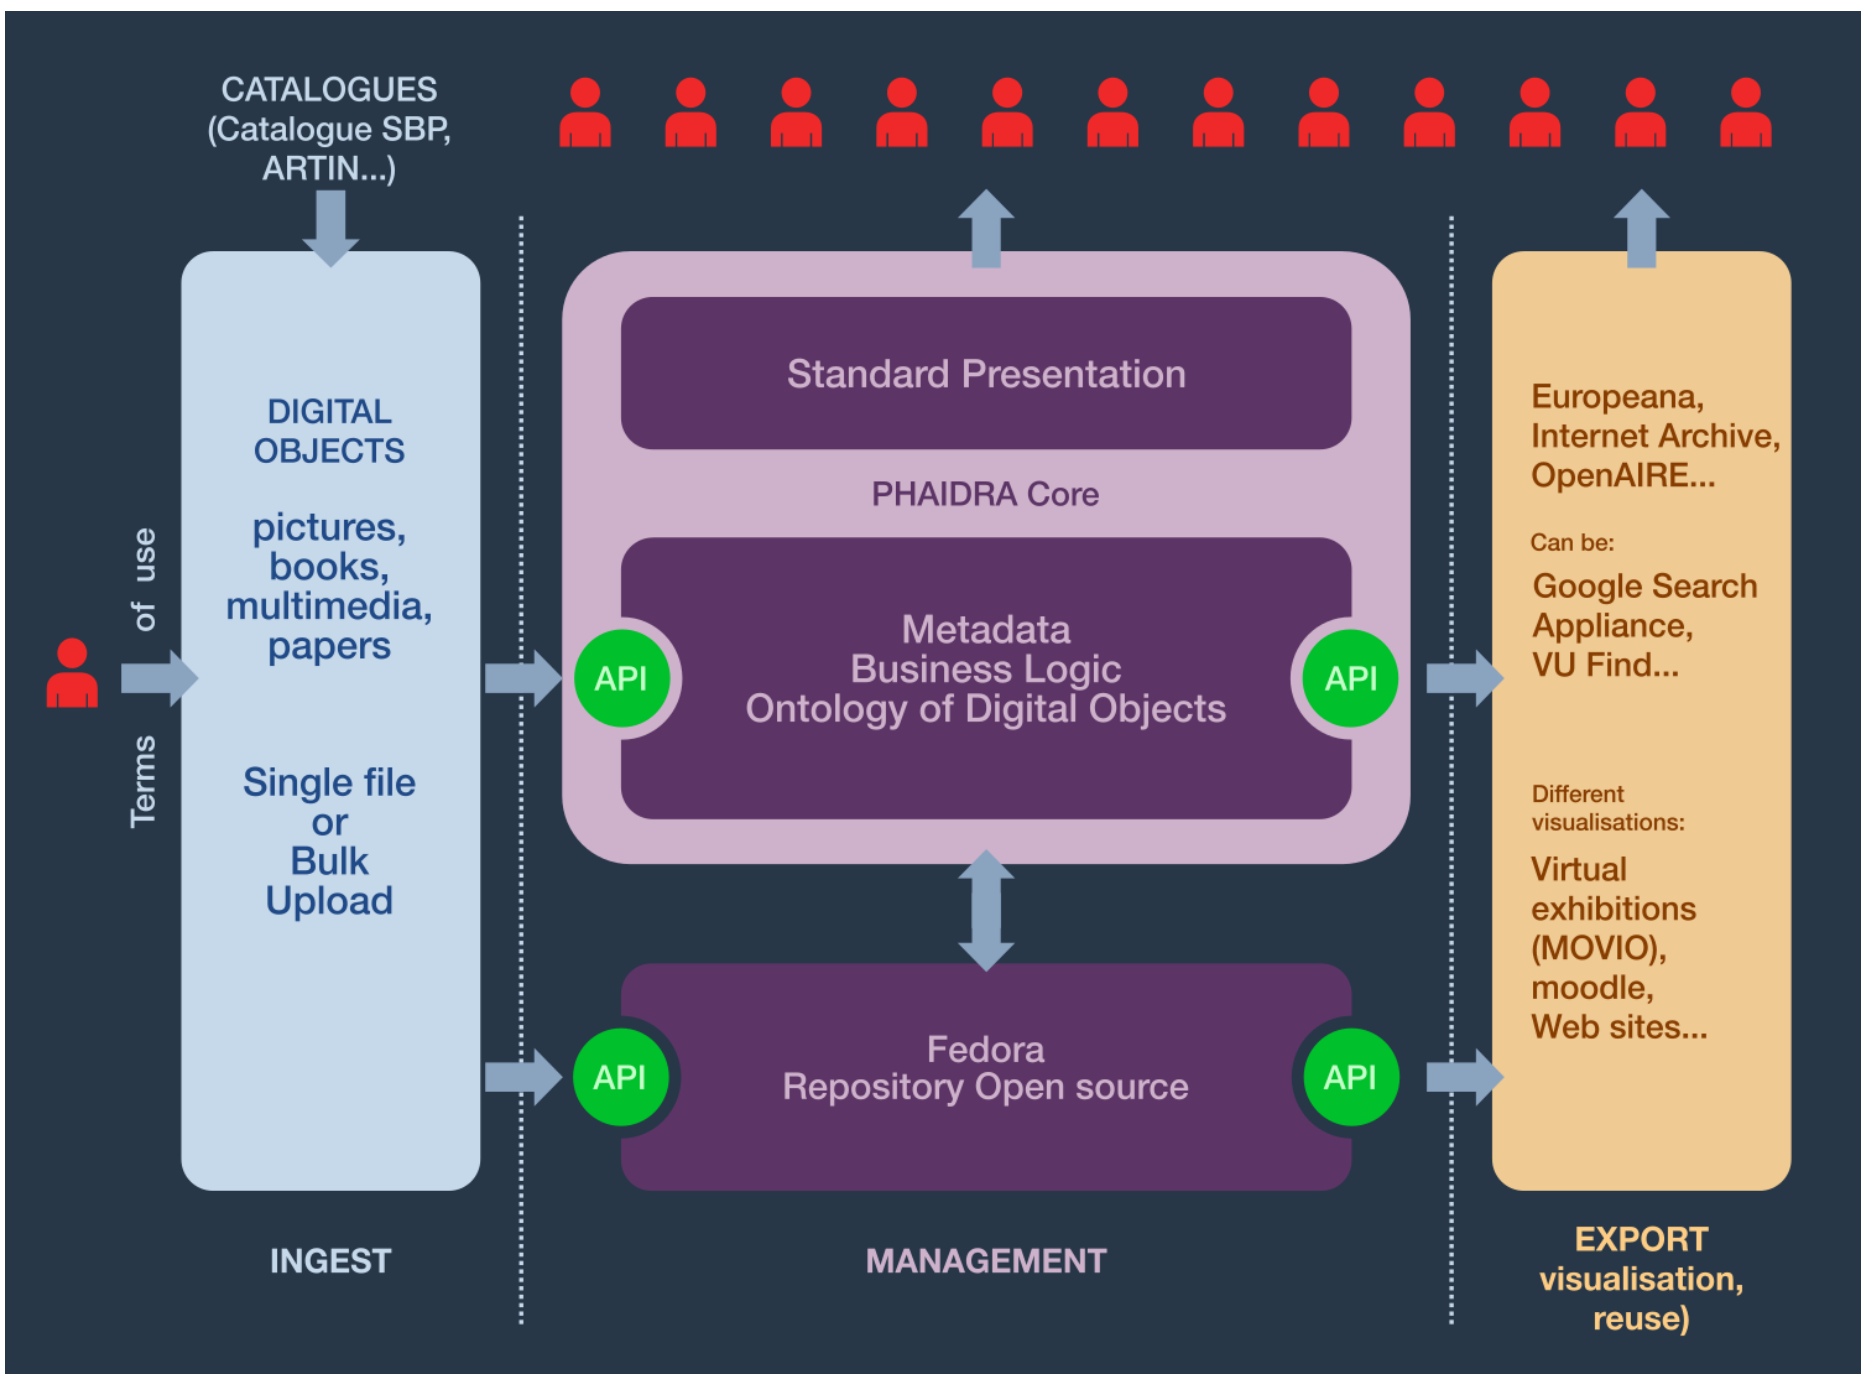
CATALOGUES (Catalogue SBP, ARTIN...)

Terms of use

DIGITAL OBJECTS

pictures, books, multimedia, papers

Single file or Bulk Upload

Standard Presentation

PHAIDRA Core

API

Metadata
Business Logic
Ontology of Digital Objects

API

API

Fedora
Repository Open source

API

Europeana, Internet Archive, OpenAIRE...

Can be:

Google Search Appliance, VU Find...

Different visualisations:

Virtual exhibitions (MOVIO), moodle, Web sites...

INGEST

MANAGEMENT

EXPORT visualisation, reuse)